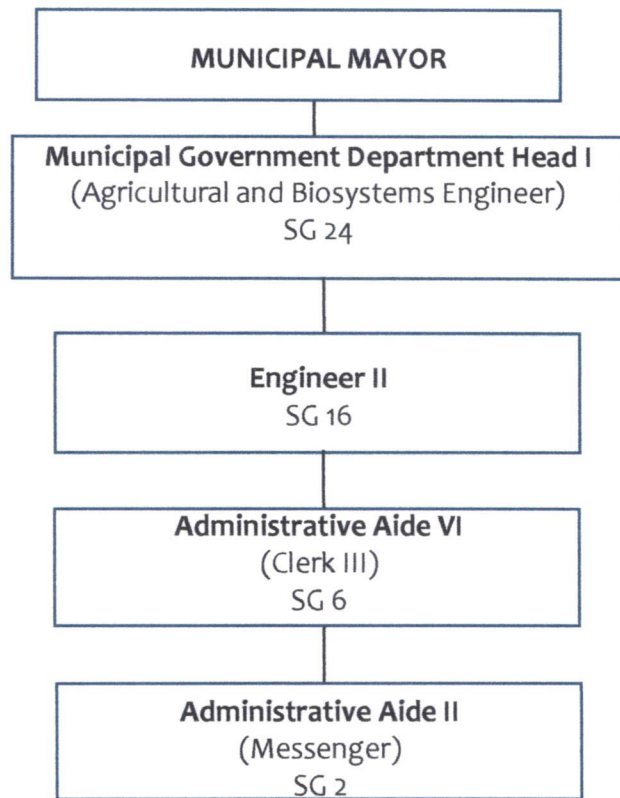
MUNICIPAL MAYOR

Municipal Government Department Head I
(Agricultural and Biosystems Engineer)
SG 24

Engineer II
SG 16

Administrative Aide VI
(Clerk III)
SG 6

Administrative Aide II
(Messenger)
SG 2